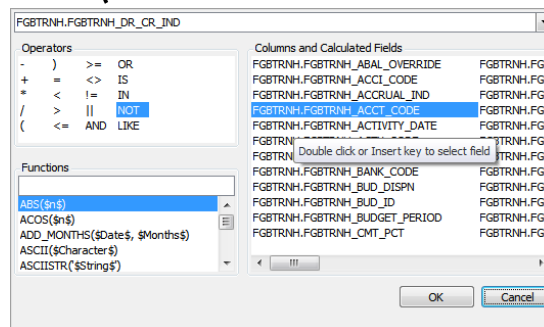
FGBTRNH.FGBTRNH_DR_CR_IND

Operators

| - | ) | >= | OR |
|---|---|---|---|
| + | = | <> | IS |
| * | < | != | IN |
| / | > | \|\| | NOT |
| ( | <= | AND | LIKE |

Functions

ABS($n$)
ACOS($n$)
ADD_MONTHS($Date$, $Months$)
ASCII($Character$)
ASCIISTR('$String$')

Columns and Calculated Fields

FGBTRNH.FGBTRNH_ABAL_OVERRIDE
FGBTRNH.FGBTRNH_ACCI_CODE
FGBTRNH.FGBTRNH_ACCRUAL_IND
FGBTRNH.FGBTRNH_ACCT_CODE
FGBTRNH.FGBTRNH_ACTIVITY_DATE
FGBTRNH
FGBTRNH
FGBTRNH.FGBTRNH_BANK_CODE
FGBTRNH.FGBTRNH_BUD_DISPN
FGBTRNH.FGBTRNH_BUD_ID
FGBTRNH.FGBTRNH_BUDGET_PERIOD
FGBTRNH.FGBTRNH_CMT_PCT

FGBTRNH.FG
FGBTRNH.FG
FGBTRNH.FG
FGBTRNH.FG
FGBTRNH.FG
FGBTRNH.FG
FGBTRNH.FG
FGBTRNH.FG
FGBTRNH.FG
FGBTRNH.FG
FGBTRNH.FG
FGBTRNH.FG

Double click or Insert key to select field

OK
Cancel